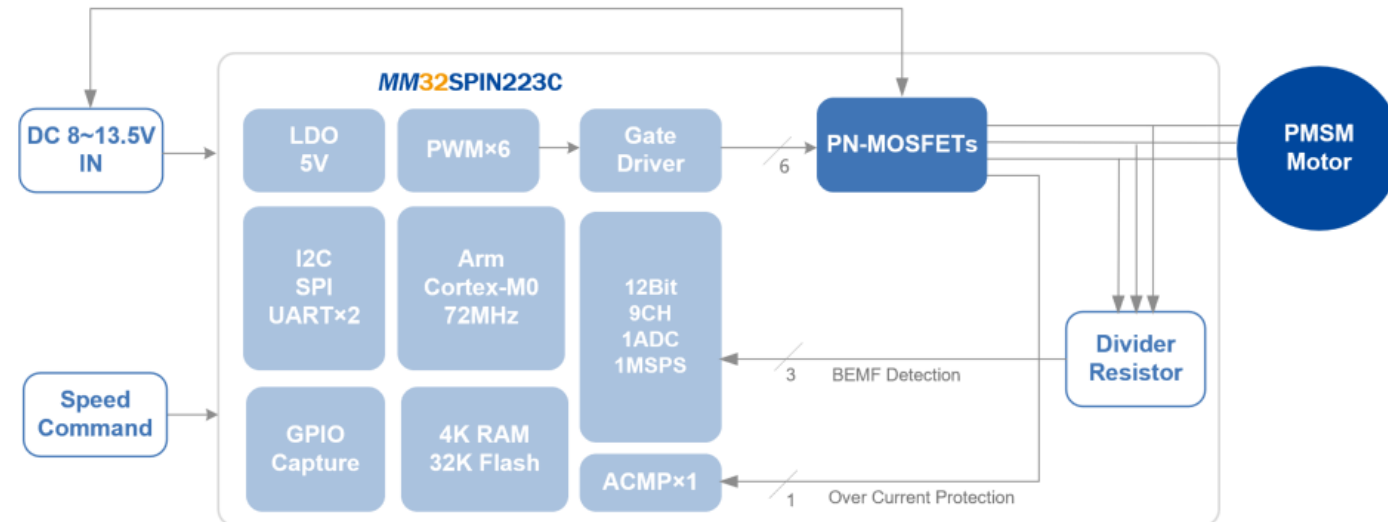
MM32SPIN223C

DC 8~13.5V IN

LDO 5V

PWM×6

Gate Driver

6

PN-MOSFETs

PMSM Motor

I2C SPI UART×2

Arm Cortex-M0 72MHz

12Bit 9CH 1ADC 1MSPS

Divider Resistor

3 BEMF Detection

Speed Command

GPIO Capture

4K RAM 32K Flash

ACMP×1

1 Over Current Protection